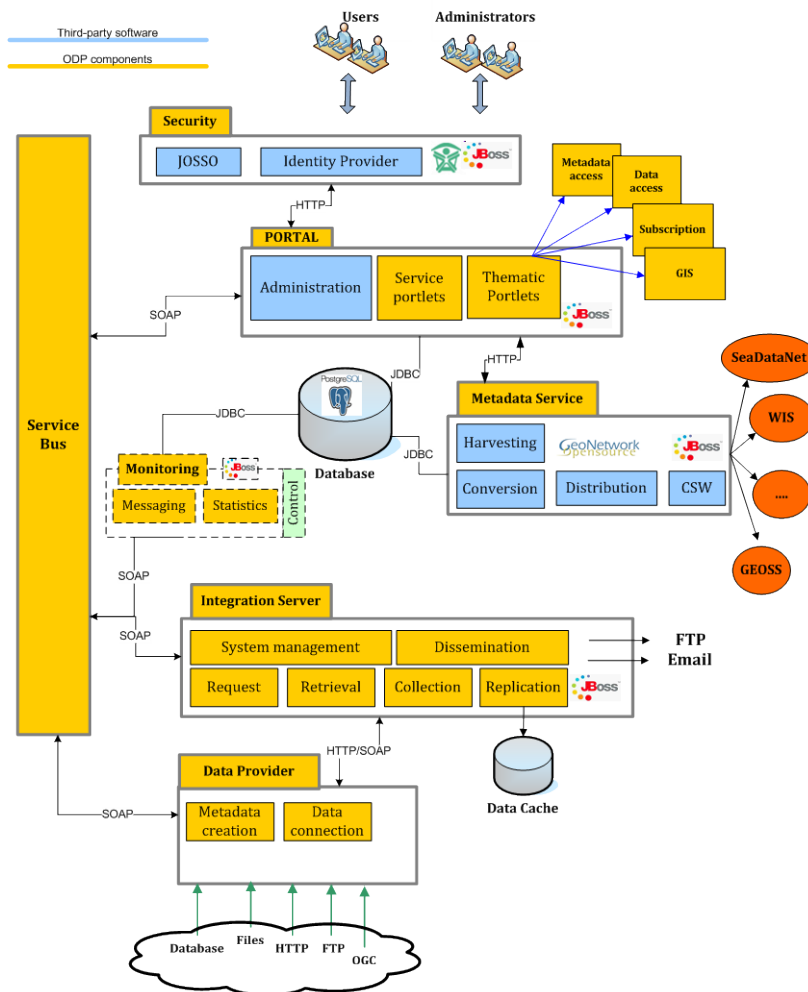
Third-party software
ODP components

Users
Administrators

Security
JOSSO
Identity Provider
JBoss

HTTP

PORTAL
Administration
Service portlets
Thematic Portlets
JBoss

Metadata access
Data access
Subscription
GIS

SOAP

Service Bus

PostgreSQL
JDBC
JDBC
HTTP
Database

Monitoring
JBoss
Messaging
Statistics
Control

Metadata Service
Harvesting
GeoNetwork opensource
JBoss
JDBC
Conversion
Distribution
CSW

SeaDataNet
WIS
....
GEOSS

SOAP
SOAP

Integration Server
System management
Dissemination
Request
Retrieval
Collection
Replication
JBoss

FTP
Email

HTTP/SOAP

Data Cache

Data Provider
SOAP
Metadata creation
Data connection

Database
Files
HTTP
FTP
OGC